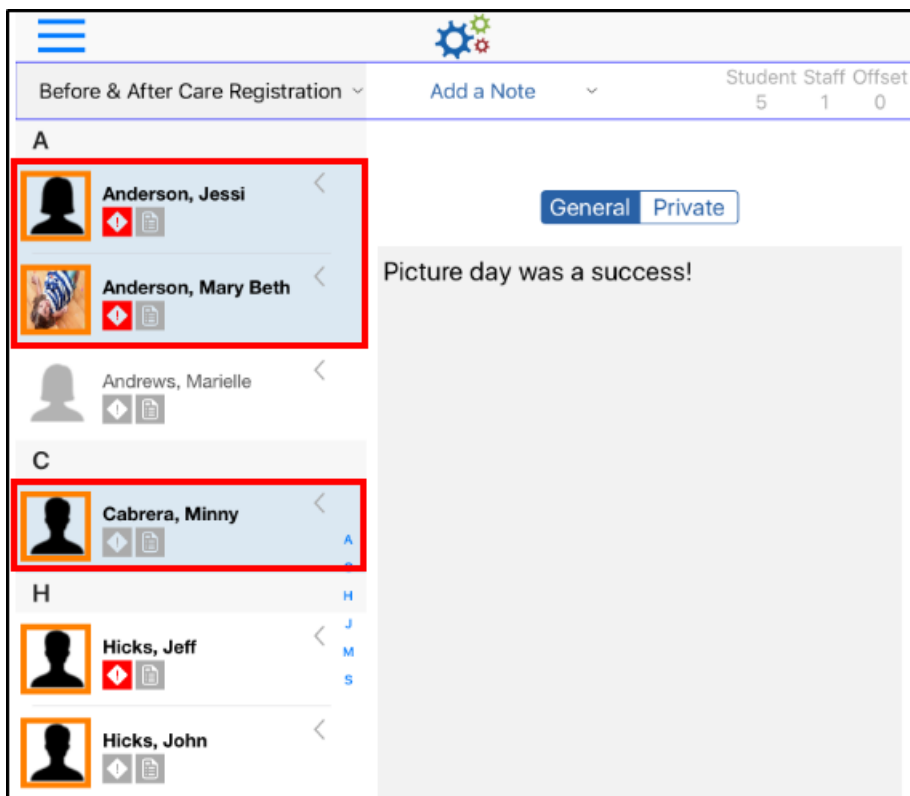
Before & After Care Registration

Add a Note

| Student | Staff | Offset |
|---|---|---|
| 5 | 1 | 0 |

A

Anderson, Jessi

Anderson, Mary Beth

Andrews, Marielle

C

Cabrera, Minny

H

Hicks, Jeff

Hicks, John

A
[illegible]
H
J
M
S

General Private

Picture day was a success!